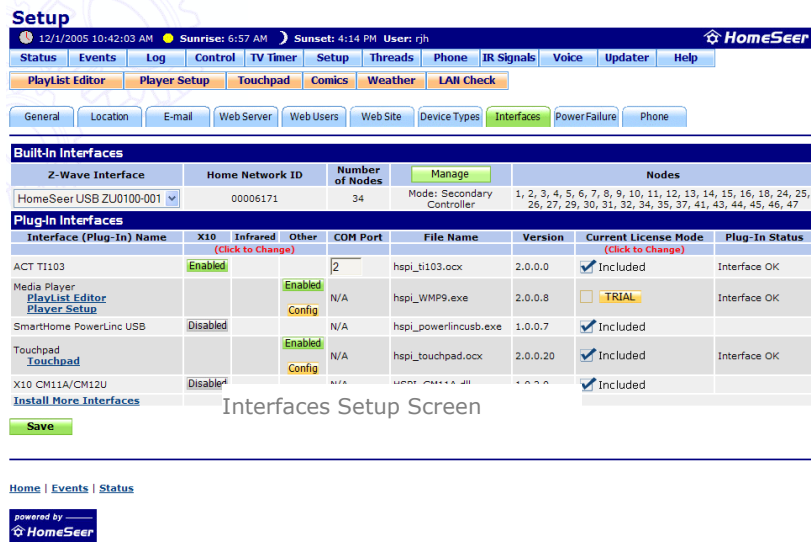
Setup

12/1/2005 10:42:03 AM Sunrise: 6:57 AM Sunset: 4:14 PM User: rjh HomeSeer

Status | Events | Log | Control | TV Timer | Setup | Threads | Phone | IR Signals | Voice | Updater | Help

PlayList Editor | Player Setup | Touchpad | Comics | Weather | LAN Check

General | Location | E-mail | Web Server | Web Users | Web Site | Device Types | Interfaces | Power Failure | Phone

Built-In Interfaces

| Z-Wave Interface | Home Network ID | Number of Nodes | Manage | Nodes |
|---|---|---|---|---|
| HomeSeer USB ZU0100-001 | 00006171 | 34 | Mode: Secondary Controller | 1, 2, 3, 4, 5, 6, 7, 8, 9, 10, 11, 12, 13, 14, 15, 16, 18, 24, 25, 26, 27, 29, 30, 31, 32, 34, 35, 37, 41, 43, 44, 45, 46, 47 |

Plug-In Interfaces

| Interface (Plug-In) Name | X10 | Infrared | Other | COM Port | File Name | Version | Current License Mode | Plug-In Status |
|---|---|---|---|---|---|---|---|---|
| | (Click to Change) | | | | | | (Click to Change) | |
| ACT TI103 | Enabled | | | 2 | hspi_ti103.ocx | 2.0.0.0 | Included | Interface OK |
| Media Player PlayList Editor Player Setup | | | Enabled Config | N/A | hspi_WMP9.exe | 2.0.0.8 | TRIAL | Interface OK |
| SmartHome PowerLinc USB | Disabled | | | N/A | hspi_powerlincusb.exe | 1.0.0.7 | Included | |
| Touchpad Touchpad | | | Enabled Config | N/A | hspi_touchpad.ocx | 2.0.0.20 | Included | Interface OK |
| X10 CM11A/CM12U | Disabled | | | N/A | HSPI_CM11A.dll | 1.0.2.0 | Included | |
| Install More Interfaces | | | | | | | | |

Interfaces Setup Screen

Save

Home | Events | Status

powered by HomeSeer